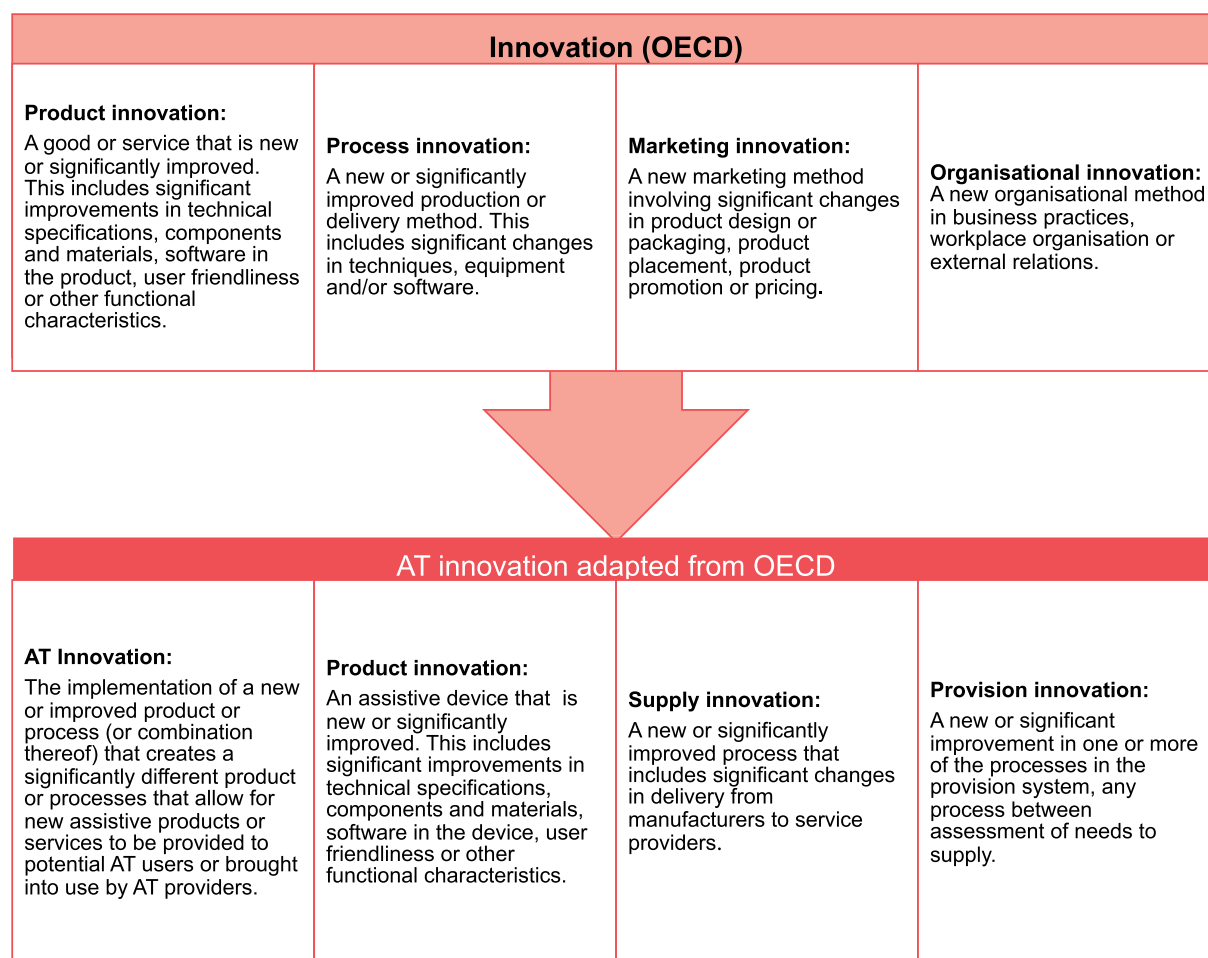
Innovation (OECD)

Product innovation:
A good or service that is new or significantly improved. This includes significant improvements in technical specifications, components and materials, software in the product, user friendliness or other functional characteristics.

Process innovation:
A new or significantly improved production or delivery method. This includes significant changes in techniques, equipment and/or software.

Marketing innovation:
A new marketing method involving significant changes in product design or packaging, product placement, product promotion or pricing.

Organisational innovation:
A new organisational method in business practices, workplace organisation or external relations.

AT innovation adapted from OECD

AT Innovation:
The implementation of a new or improved product or process (or combination thereof) that creates a significantly different product or processes that allow for new assistive products or services to be provided to potential AT users or brought into use by AT providers.

Product innovation:
An assistive device that is new or significantly improved. This includes significant improvements in technical specifications, components and materials, software in the device, user friendliness or other functional characteristics.

Supply innovation:
A new or significantly improved process that includes significant changes in delivery from manufacturers to service providers.

Provision innovation:
A new or significant improvement in one or more of the processes in the provision system, any process between assessment of needs to supply.